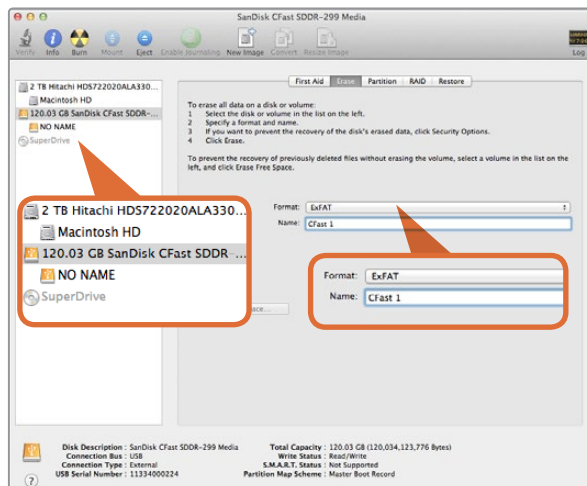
SanDisk CFast SDDR-299 Media

Verify Info Burn Mount Eject Enable Journaling New Image Convert Resize Image Log

2 TB Hitachi HDS722020ALA330...
Macintosh HD
120.03 GB SanDisk CFast SDDR-...
NO NAME
SuperDrive

First Aid Erase Partition RAID Restore

To erase all data on a disk or volume:
1 Select the disk or volume in the list on the left.
2 Specify a format and name.
3 If you want to prevent the recovery of the disk's erased data, click Security Options.
4 Click Erase.

To prevent the recovery of previously deleted files without erasing the volume, select a volume in the list on the left, and click Erase Free Space.

Format: ExFAT
Name: CFast 1

2 TB Hitachi HDS722020ALA330...
Macintosh HD
120.03 GB SanDisk CFast SDDR
NO NAME
SuperDrive

Format: ExFAT
Name: CFast 1

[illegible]ace...

Disk Description : SanDisk CFast SDDR-299 Media
Connection Bus : USB
Connection Type : External
USB Serial Number : 11334000224
Total Capacity : 120.03 GB (120,034,123,776 Bytes)
Write Status : Read/Write
S.M.A.R.T. Status : Not Supported
Partition Map Scheme : Master Boot Record